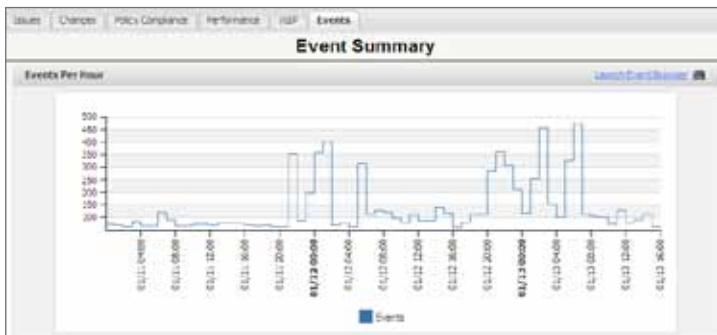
Issues | Changes | Policy Compliance | Performance | NSP | Events

Event Summary

Events Per Hour

Launch Event Browser

500
450
400
350
300
250
200
150
100

01/11 04:00
01/11 08:00
01/11 12:00
01/11 16:00
01/11 20:00
01/12 00:00
01/12 04:00
01/12 08:00
01/12 12:00
01/12 16:00
01/12 20:00
01/13 00:00
01/13 04:00
01/13 08:00
01/13 12:00
01/13 16:00

Events